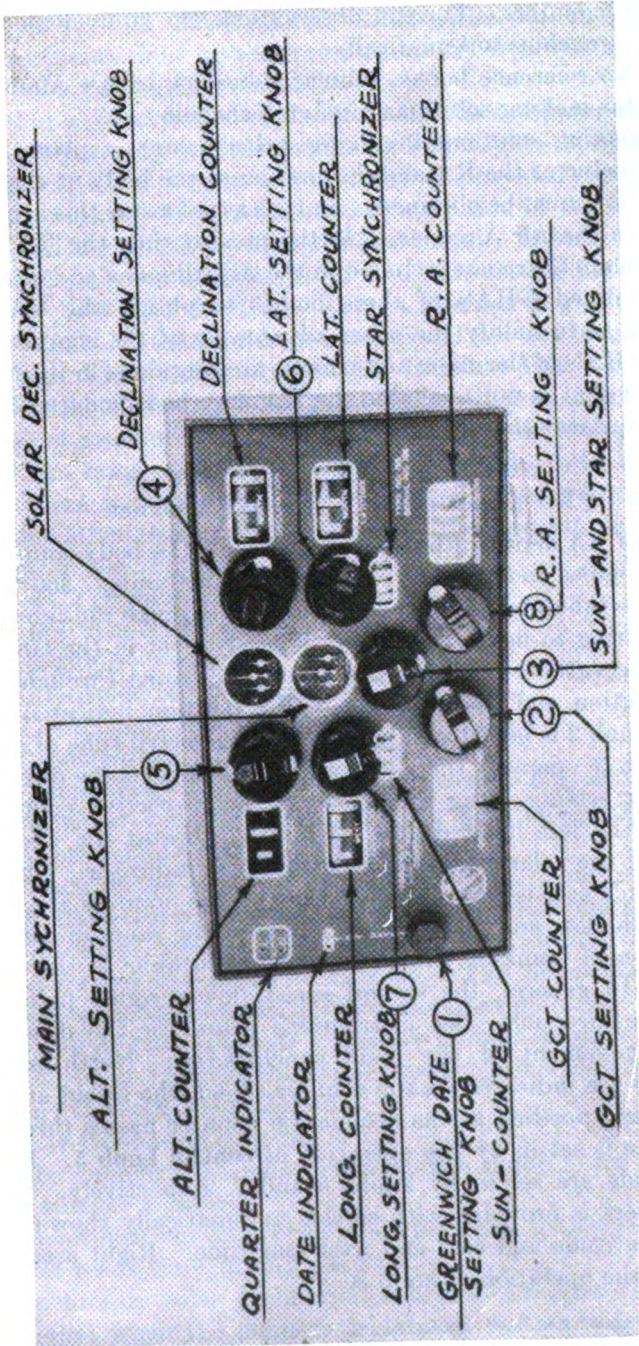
MAIN SYCHRONIZER
ALT. SETTING KNOB
ALT. COUNTER
QUARTER INDICATOR
DATE INDICATOR
LONG. COUNTER
LONG. SETTING KNOB
GREENWICH DATE SETTING KNOB
SUN-COUNTER
GCT COUNTER
GCT SETTING KNOB
SOLAR DEC. SYNCHRONIZER
DECLINATION SETTING KNOB
DECLINATION COUNTER
LAT. SETTING KNOB
LAT. COUNTER
STAR SYNCHRONIZER
R. A. COUNTER
R. A. SETTING KNOB
SUN-AND STAR SETTING KNOB
1
2
3
4
5
6
7
8